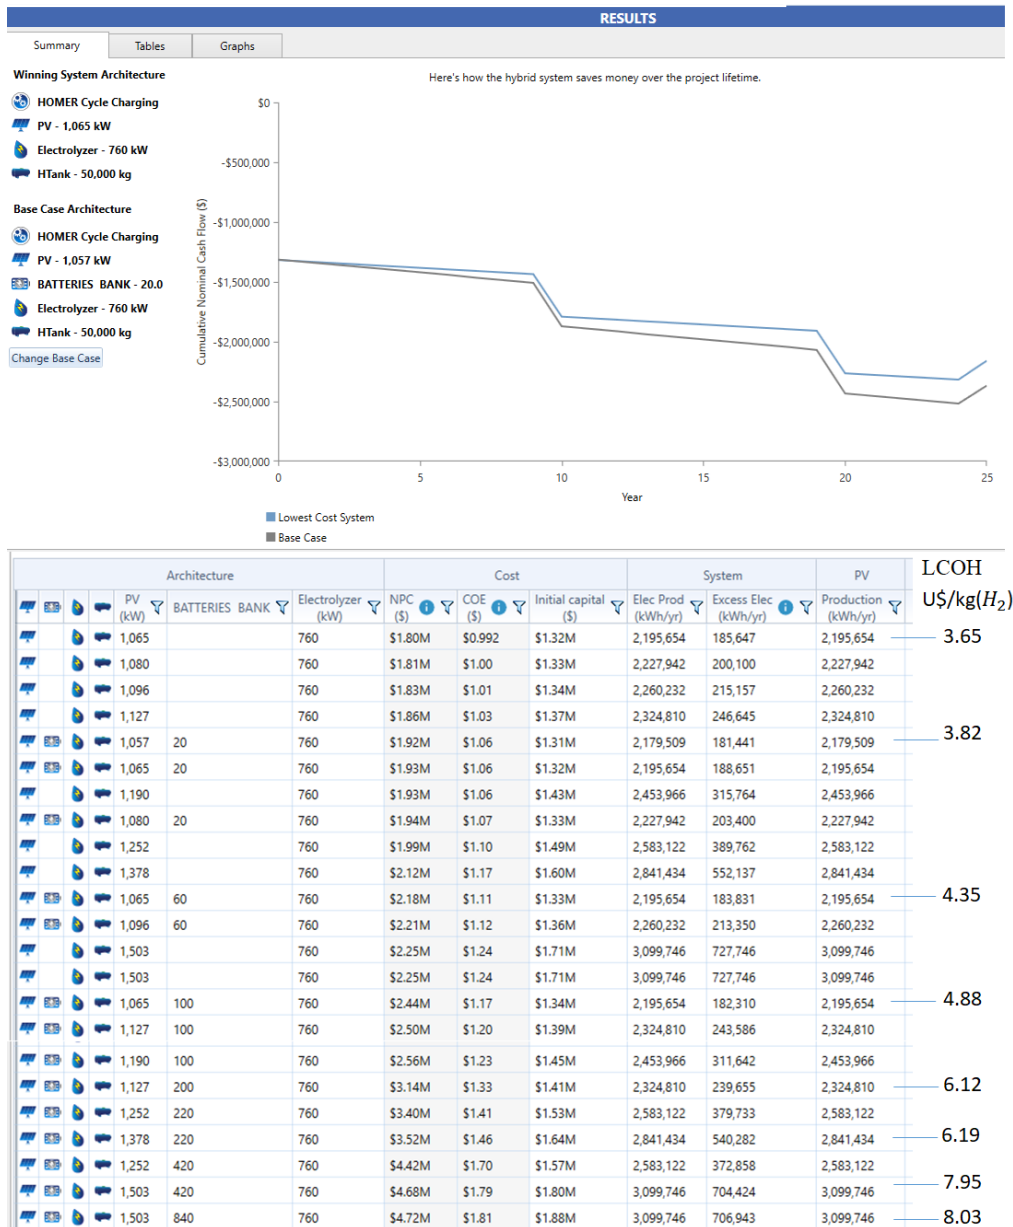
RESULTS

Summary | Tables | Graphs

Winning System Architecture
HOMER Cycle Charging
PV - 1,065 kW
Electrolyzer - 760 kW
HTank - 50,000 kg

Base Case Architecture
HOMER Cycle Charging
PV - 1,057 kW
BATTERIES BANK - 20.0
Electrolyzer - 760 kW
HTank - 50,000 kg

Change Base Case

Here's how the hybrid system saves money over the project lifetime.

Cumulative Nominal Cash Flow ($)
$0
-$500,000
-$1,000,000
-$1,500,000
-$2,000,000
-$2,500,000
-$3,000,000
0 5 10 15 20 25
Year

Lowest Cost System
Base Case

| Architecture | | | | | | | Cost | | | System | | PV | LCOH U$/kg($H_2$) |
|---|---|---|---|---|---|---|---|---|---|---|---|---|---|
| | | | | PV (kW) | BATTERIES BANK | Electrolyzer (kW) | NPC ($) | COE ($) | Initial capital ($) | Elec Prod (kWh/yr) | Excess Elec (kWh/yr) | Production (kWh/yr) | |
| | | | | 1,065 | | 760 | $1.80M | $0.992 | $1.32M | 2,195,654 | 185,647 | 2,195,654 | 3.65 |
| | | | | 1,080 | | 760 | $1.81M | $1.00 | $1.33M | 2,227,942 | 200,100 | 2,227,942 | |
| | | | | 1,096 | | 760 | $1.83M | $1.01 | $1.34M | 2,260,232 | 215,157 | 2,260,232 | |
| | | | | 1,127 | | 760 | $1.86M | $1.03 | $1.37M | 2,324,810 | 246,645 | 2,324,810 | |
| | | | | 1,057 | 20 | 760 | $1.92M | $1.06 | $1.31M | 2,179,509 | 181,441 | 2,179,509 | 3.82 |
| | | | | 1,065 | 20 | 760 | $1.93M | $1.06 | $1.32M | 2,195,654 | 188,651 | 2,195,654 | |
| | | | | 1,190 | | 760 | $1.93M | $1.06 | $1.43M | 2,453,966 | 315,764 | 2,453,966 | |
| | | | | 1,080 | 20 | 760 | $1.94M | $1.07 | $1.33M | 2,227,942 | 203,400 | 2,227,942 | |
| | | | | 1,252 | | 760 | $1.99M | $1.10 | $1.49M | 2,583,122 | 389,762 | 2,583,122 | |
| | | | | 1,378 | | 760 | $2.12M | $1.17 | $1.60M | 2,841,434 | 552,137 | 2,841,434 | |
| | | | | 1,065 | 60 | 760 | $2.18M | $1.11 | $1.33M | 2,195,654 | 183,831 | 2,195,654 | 4.35 |
| | | | | 1,096 | 60 | 760 | $2.21M | $1.12 | $1.36M | 2,260,232 | 213,350 | 2,260,232 | |
| | | | | 1,503 | | 760 | $2.25M | $1.24 | $1.71M | 3,099,746 | 727,746 | 3,099,746 | |
| | | | | 1,503 | | 760 | $2.25M | $1.24 | $1.71M | 3,099,746 | 727,746 | 3,099,746 | |
| | | | | 1,065 | 100 | 760 | $2.44M | $1.17 | $1.34M | 2,195,654 | 182,310 | 2,195,654 | 4.88 |
| | | | | 1,127 | 100 | 760 | $2.50M | $1.20 | $1.39M | 2,324,810 | 243,586 | 2,324,810 | |
| | | | | 1,190 | 100 | 760 | $2.56M | $1.23 | $1.45M | 2,453,966 | 311,642 | 2,453,966 | |
| | | | | 1,127 | 200 | 760 | $3.14M | $1.33 | $1.41M | 2,324,810 | 239,655 | 2,324,810 | 6.12 |
| | | | | 1,252 | 220 | 760 | $3.40M | $1.41 | $1.53M | 2,583,122 | 379,733 | 2,583,122 | |
| | | | | 1,378 | 220 | 760 | $3.52M | $1.46 | $1.64M | 2,841,434 | 540,282 | 2,841,434 | 6.19 |
| | | | | 1,252 | 420 | 760 | $4.42M | $1.70 | $1.57M | 2,583,122 | 372,858 | 2,583,122 | |
| | | | | 1,503 | 420 | 760 | $4.68M | $1.79 | $1.80M | 3,099,746 | 704,424 | 3,099,746 | 7.95 |
| | | | | 1,503 | 840 | 760 | $4.72M | $1.81 | $1.88M | 3,099,746 | 706,943 | 3,099,746 | 8.03 |